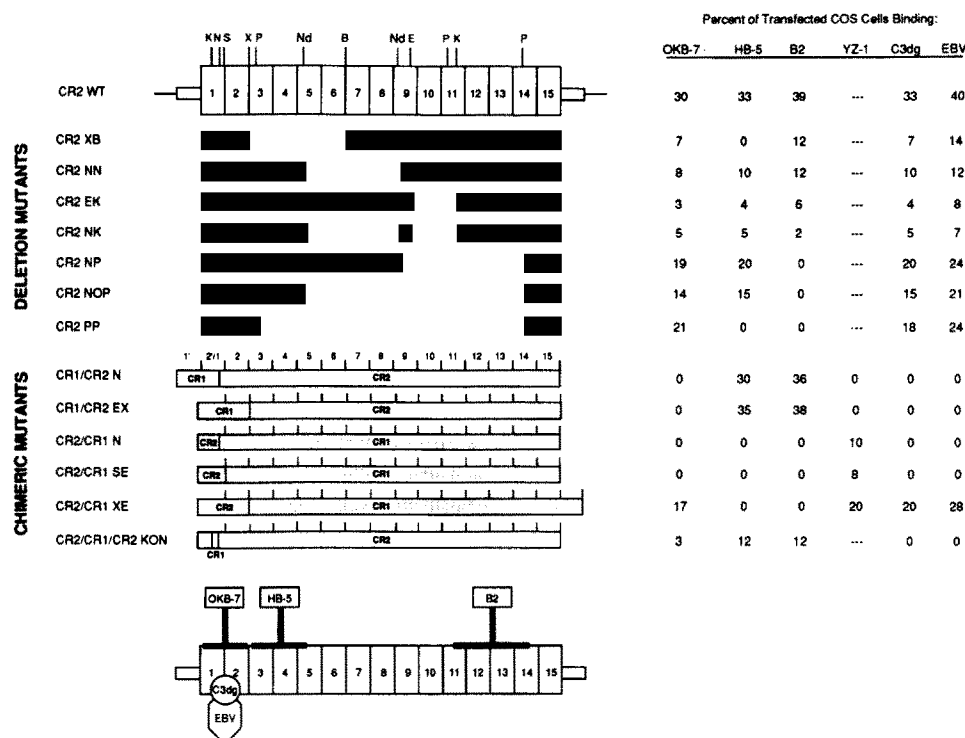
Percent of Transfected COS Cells Binding:

K N S X P Nd B Nd E P K P

| | OKB-7 | HB-5 | B2 | YZ-1 | C3dg | EBV |
|---|---|---|---|---|---|---|
| CR2 WT | 30 | 33 | 39 | --- | 33 | 40 |
| CR2 XB | 7 | 0 | 12 | --- | 7 | 14 |
| CR2 NN | 8 | 10 | 12 | --- | 10 | 12 |
| CR2 EK | 3 | 4 | 6 | --- | 4 | 8 |
| CR2 NK | 5 | 5 | 2 | --- | 5 | 7 |
| CR2 NP | 19 | 20 | 0 | --- | 20 | 24 |
| CR2 NOP | 14 | 15 | 0 | --- | 15 | 21 |
| CR2 PP | 21 | 0 | 0 | --- | 18 | 24 |
| CR1/CR2 N | 0 | 30 | 36 | 0 | 0 | 0 |
| CR1/CR2 EX | 0 | 35 | 38 | 0 | 0 | 0 |
| CR2/CR1 N | 0 | 0 | 0 | 10 | 0 | 0 |
| CR2/CR1 SE | 0 | 0 | 0 | 8 | 0 | 0 |
| CR2/CR1 XE | 17 | 0 | 0 | 20 | 20 | 28 |
| CR2/CR1/CR2 KON | 3 | 12 | 12 | --- | 0 | 0 |

1 2 3 4 5 6 7 8 9 10 11 12 13 14 15

DELETION MUTANTS

CHIMERIC MUTANTS

1' 2/1 2 3 4 5 6 7 8 9 10 11 12 13 14 15

CR1 CR2
CR1 CR2
CR2 CR1
CR2 CR1
CR2 CR1
CR1 CR2

OKB-7 HB-5 B2

1 2 3 4 5 6 7 8 9 10 11 12 13 14 15

C3dg

EBV